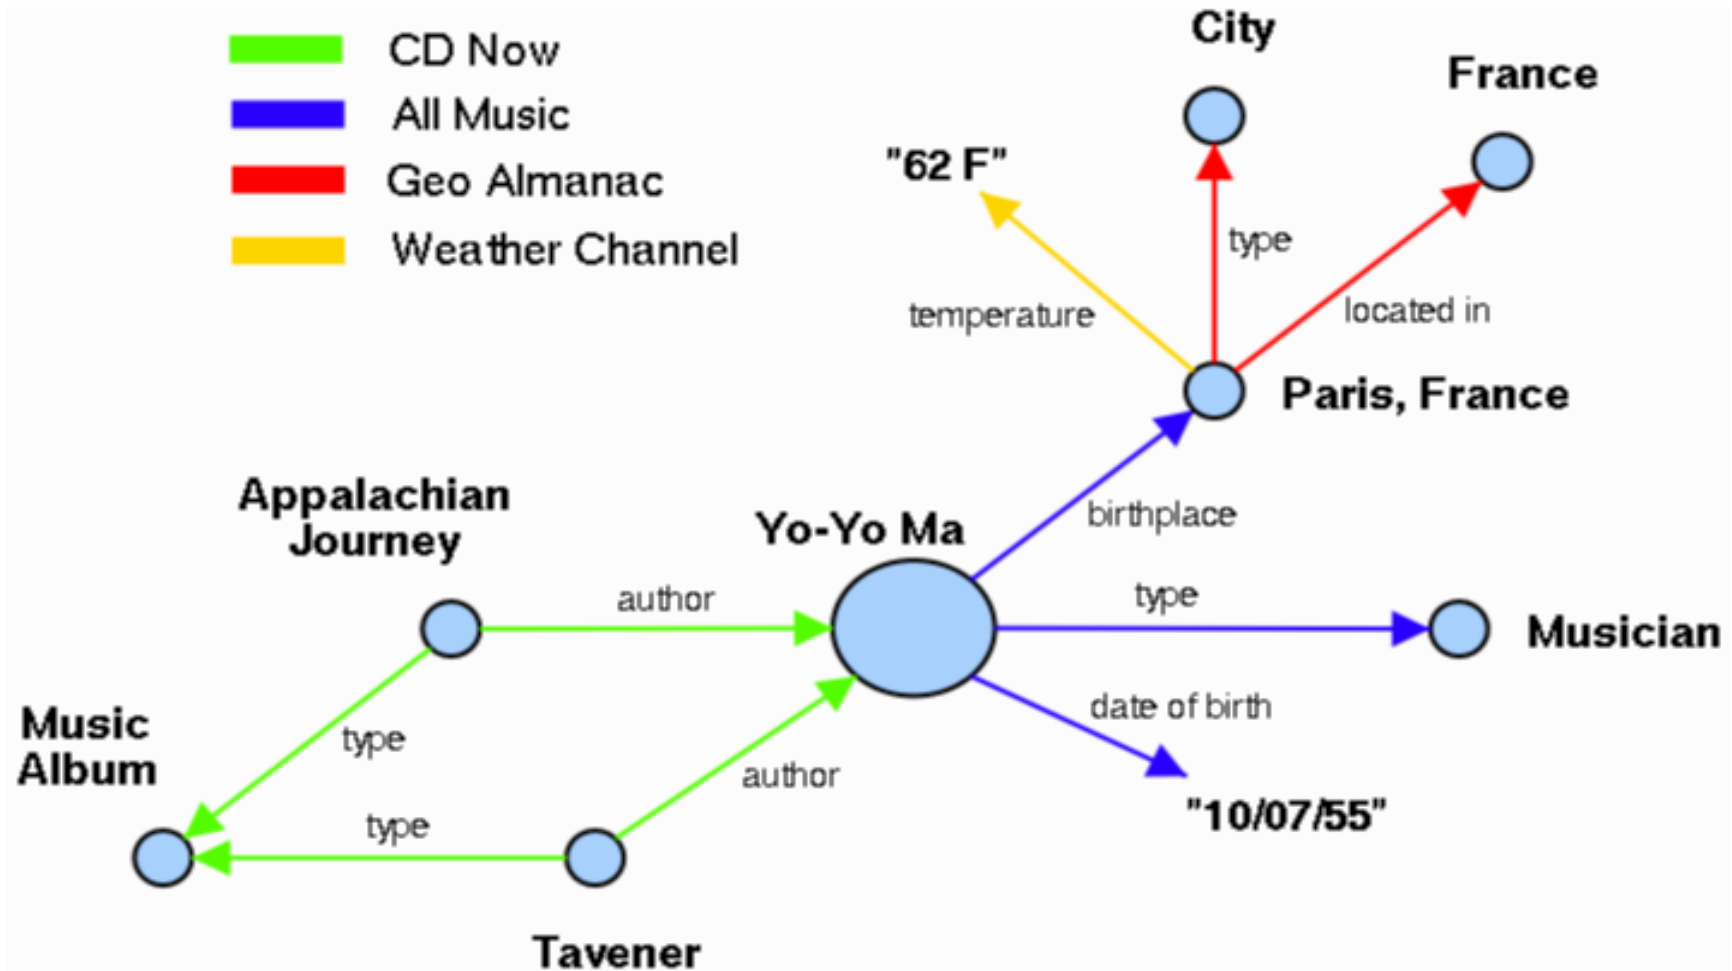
CD Now
All Music
Geo Almanac
Weather Channel

City
France
"62 F"
type
temperature
located in
Paris, France
Appalachian Journey
Yo-Yo Ma
birthplace
author
type
Musician
Music Album
type
date of birth
author
type
"10/07/55"
Tavener